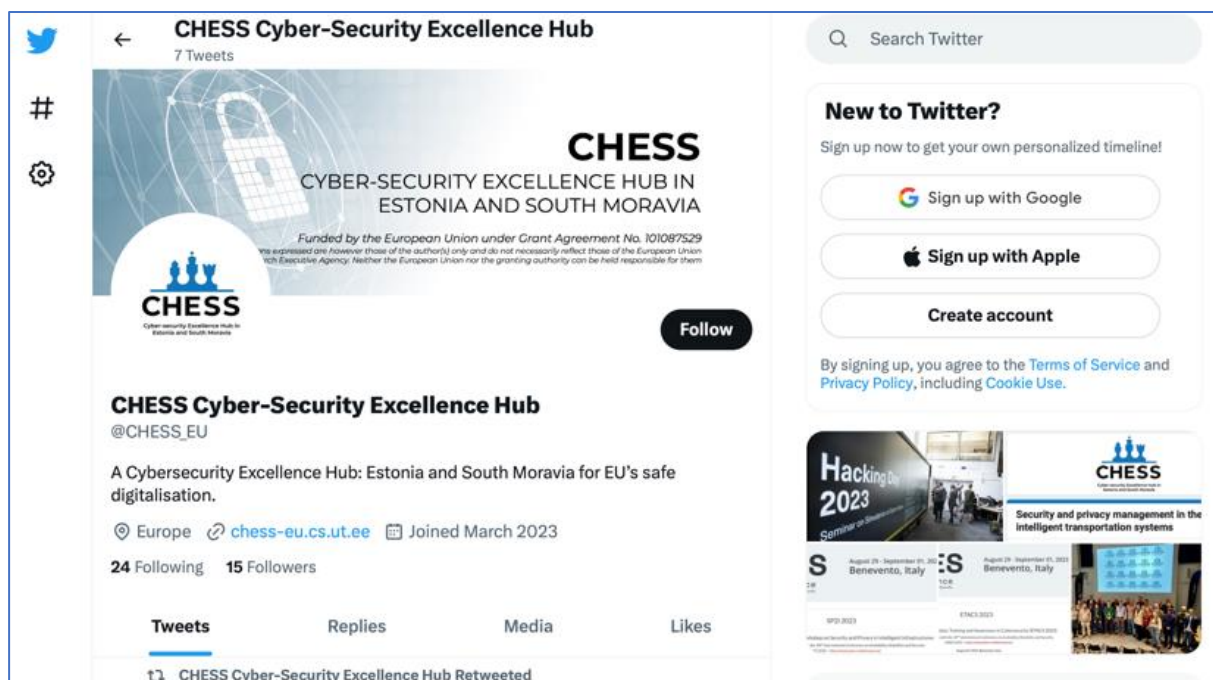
CHESS Cyber-Security Excellence Hub
7 Tweets

CHESS
CYBER-SECURITY EXCELLENCE HUB IN ESTONIA AND SOUTH MORAVIA

Funded by the European Union under Grant Agreement No. 101087529
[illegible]ns expressed are however those of the author(s) only and do not necessarily reflect those of the European Union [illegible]ch Executive Agency. Neither the European Union nor the granting authority can be held responsible for them

CHESS
Cyber-security Excellence Hub in Estonia and South Moravia

Follow

CHESS Cyber-Security Excellence Hub
@CHESS_EU

A Cybersecurity Excellence Hub: Estonia and South Moravia for EU's safe digitalisation.

Europe chess-eu.cs.ut.ee Joined March 2023

24 Following 15 Followers

Tweets Replies Media Likes

CHESS Cyber-Security Excellence Hub Retweeted

Search Twitter

New to Twitter?
Sign up now to get your own personalized timeline!

Sign up with Google
Sign up with Apple
Create account

By signing up, you agree to the Terms of Service and Privacy Policy, including Cookie Use.

Hacking Day 2023
Seminar on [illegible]

CHESS
Cyber-security Excellence Hub in Estonia and South Moravia
Security and privacy management in the intelligent transportation systems

S August 29 - September 01, 2023 Benevento, Italy
S August 29 - September 01, 2023 Benevento, Italy
SPCD 2023
ETACS 2023
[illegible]